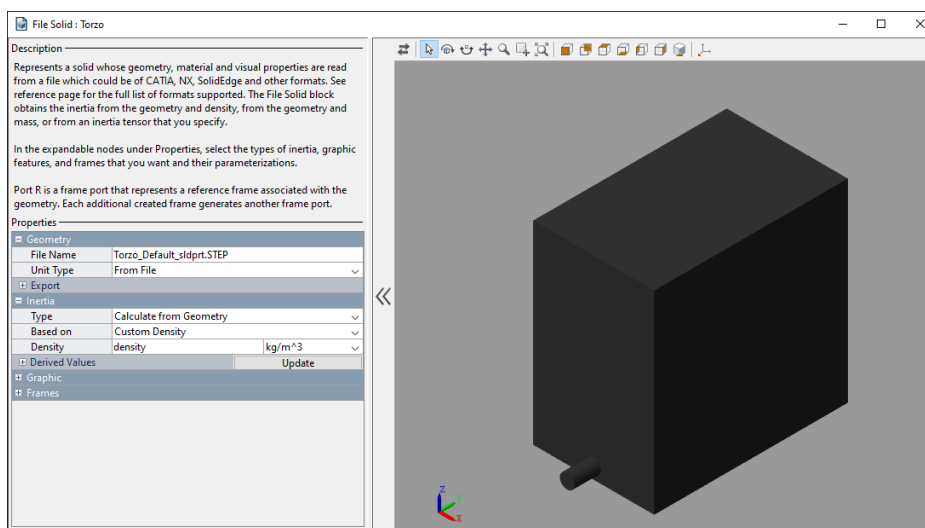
File Solid : Torzo

Description

Represents a solid whose geometry, material and visual properties are read from a file which could be of CATIA, NX, SolidEdge and other formats. See reference page for the full list of formats supported. The File Solid block obtains the inertia from the geometry and density, from the geometry and mass, or from an inertia tensor that you specify.

In the expandable nodes under Properties, select the types of inertia, graphic features, and frames that you want and their parameterizations.

Port R is a frame port that represents a reference frame associated with the geometry. Each additional created frame generates another frame port.

Properties

| Geometry | |
|---|---|
| File Name | Torzo_Default_sldprt.STEP |
| Unit Type | From File |
| Export | |
| Inertia | |
| Type | Calculate from Geometry |
| Based on | Custom Density |
| Density | density kg/m^3 |
| Derived Values | Update |
| Graphic | |
| Frames | |

«

Z Y X